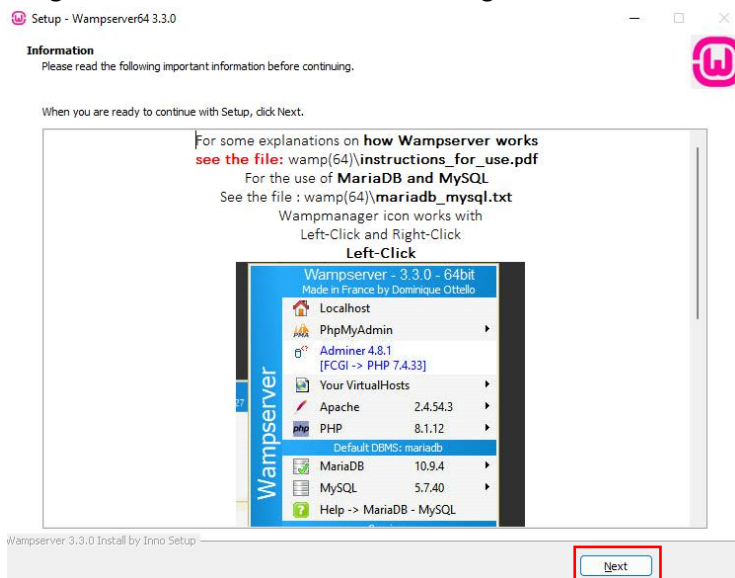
Setup - Wampserver64 3.3.0

Information
Please read the following important information before continuing.

When you are ready to continue with Setup, click Next.

For some explanations on how Wampserver works
see the file: wamp(64)\instructions_for_use.pdf
For the use of MariaDB and MySQL
See the file : wamp(64)\mariadb_mysql.txt
Wampmanager icon works with
Left-Click and Right-Click
Left-Click

Wampserver - 3.3.0 - 64bit
Made in France by Dominique Ottello
Wampserver

| | |
|---|---|
| Localhost | |
| PhpMyAdmin | |
| Adminer 4.8.1 [FCGI -> PHP 7.4.33] | |
| Your VirtualHosts | |
| Apache | 2.4.54.3 |
| PHP | 8.1.12 |
| Default DBMS: mariadb | |
| MariaDB | 10.9.4 |
| MySQL | 5.7.40 |
| Help -> MariaDB - MySQL | |

Wampserver 3.3.0 Install by Inno Setup

Next